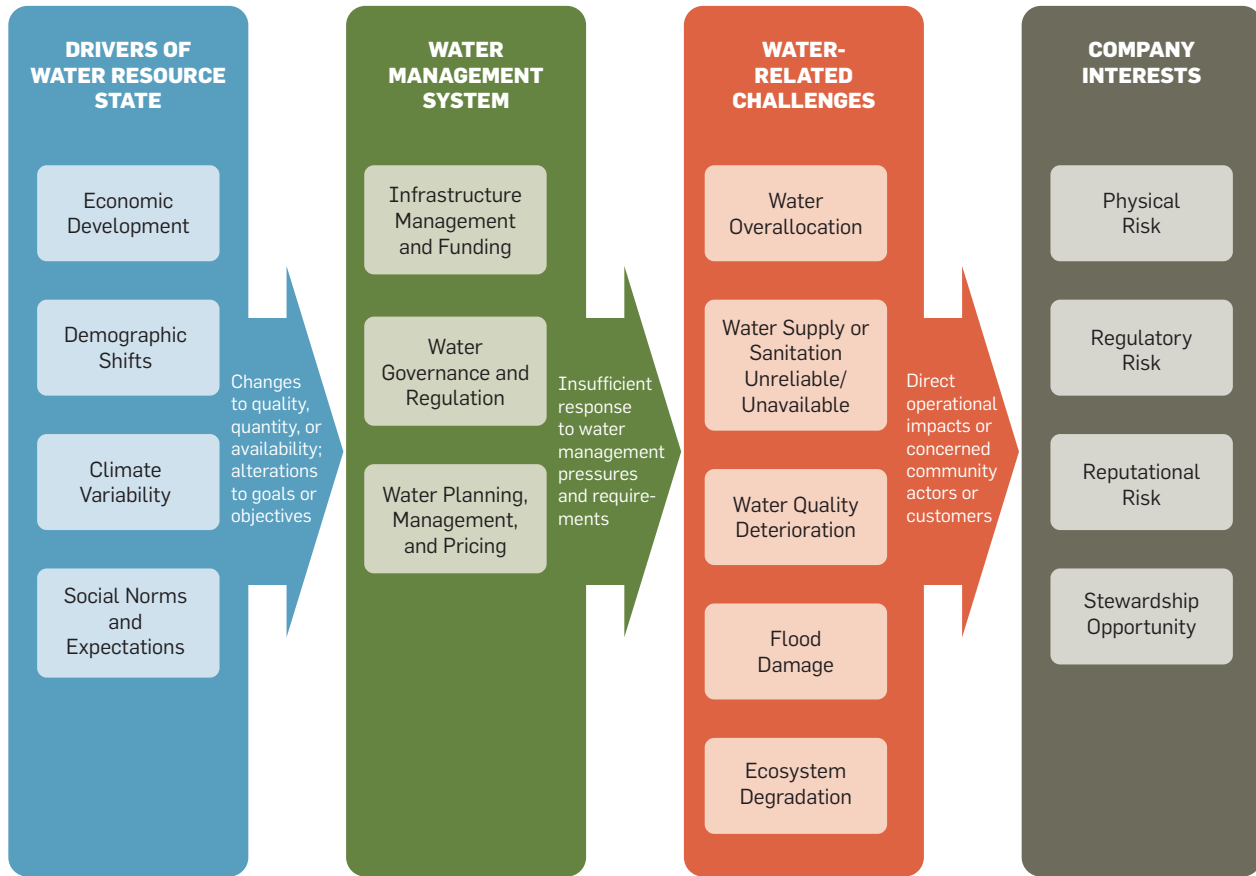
DRIVERS OF WATER RESOURCE STATE

Economic Development

Demographic Shifts

Climate Variability

Social Norms and Expectations

Changes to quality, quantity, or availability; alterations to goals or objectives

WATER MANAGEMENT SYSTEM

Infrastructure Management and Funding

Water Governance and Regulation

Water Planning, Management, and Pricing

Insufficient response to water management pressures and requirements

WATER-RELATED CHALLENGES

Water Overallocation

Water Supply or Sanitation Unreliable/ Unavailable

Water Quality Deterioration

Flood Damage

Ecosystem Degradation

Direct operational impacts or concerned community actors or customers

COMPANY INTERESTS

Physical Risk

Regulatory Risk

Reputational Risk

Stewardship Opportunity